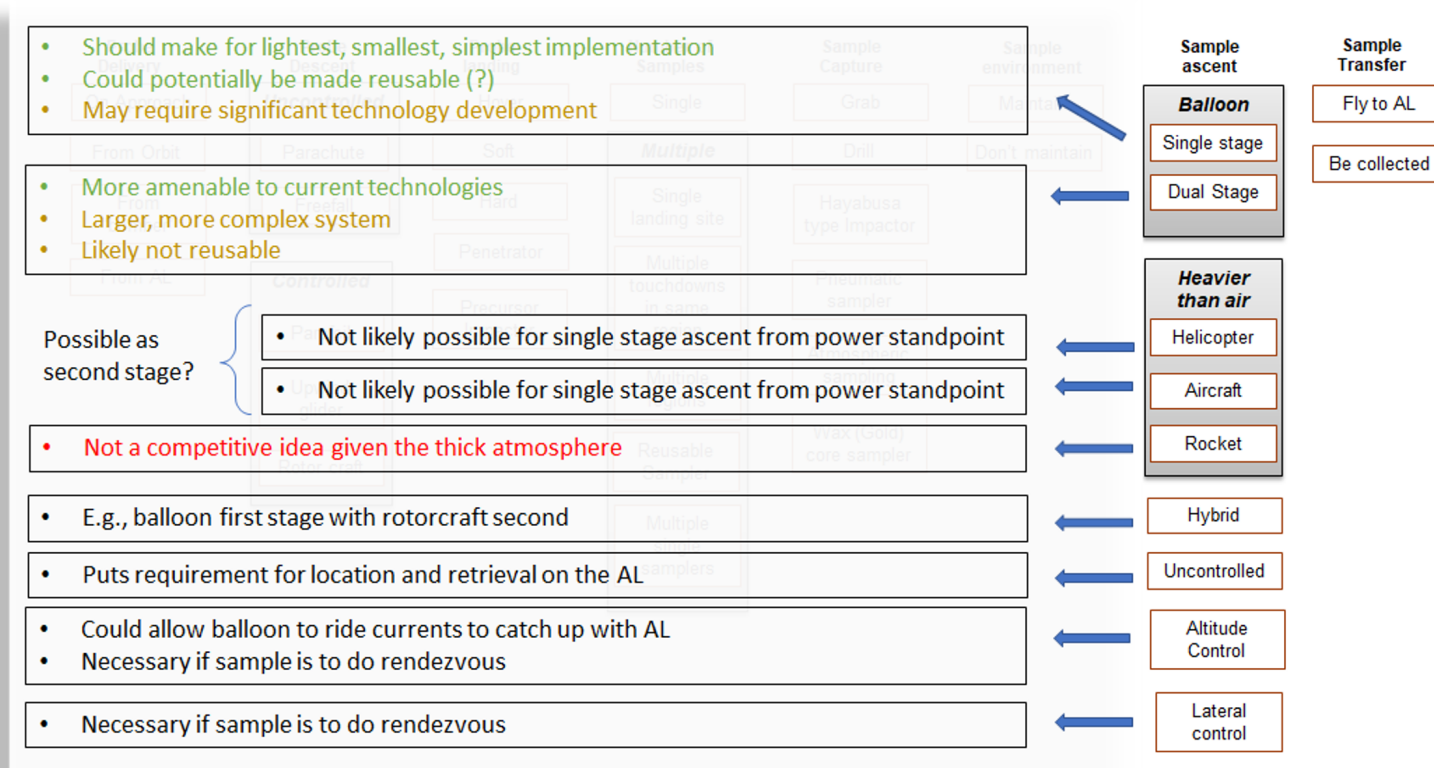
- Should make for lightest, smallest, simplest implementation
- Could potentially be made reusable (?)
- May require significant technology development

- More amenable to current technologies
- Larger, more complex system
- Likely not reusable

Possible as second stage?

- Not likely possible for single stage ascent from power standpoint
- Not likely possible for single stage ascent from power standpoint

- Not a competitive idea given the thick atmosphere

- E.g., balloon first stage with rotorcraft second

- Puts requirement for location and retrieval on the AL

- Could allow balloon to ride currents to catch up with AL
- Necessary if sample is to do rendezvous

- Necessary if sample is to do rendezvous

Sample ascent

Balloon
Single stage
Dual Stage

Heavier than air
Helicopter
Aircraft
Rocket

Hybrid
Uncontrolled
Altitude Control
Lateral control

Sample Transfer
Fly to AL
Be collected